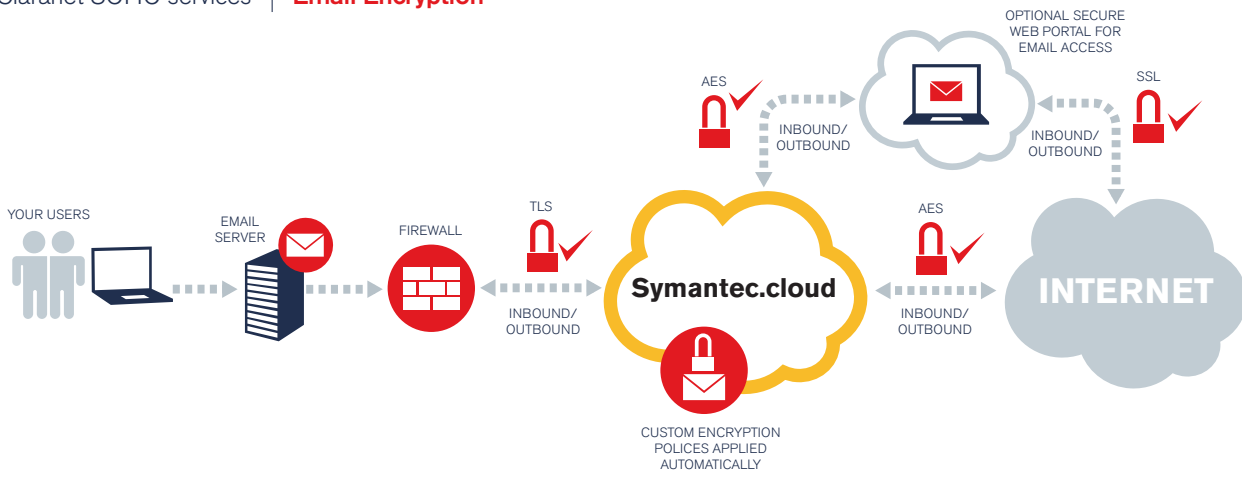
Claranet SOHO services | Email Encryption

OPTIONAL SECURE WEB PORTAL FOR EMAIL ACCESS

AES

SSL

INBOUND/ OUTBOUND

INBOUND/ OUTBOUND

YOUR USERS

EMAIL SERVER

FIREWALL

TLS

AES

Symantec.cloud

INTERNET

INBOUND/ OUTBOUND

INBOUND/ OUTBOUND

CUSTOM ENCRYPTION POLICES APPLIED AUTOMATICALLY